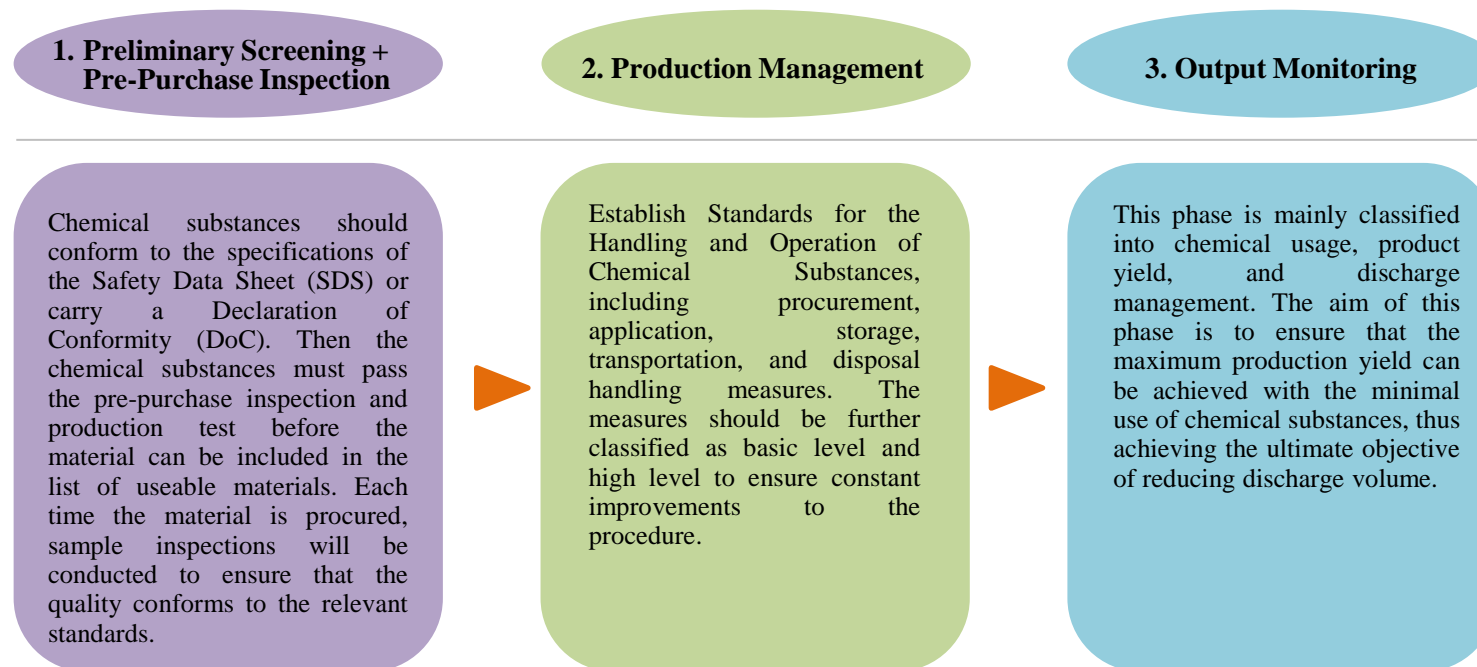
1. Preliminary Screening + Pre-Purchase Inspection

2. Production Management

3. Output Monitoring

Chemical substances should conform to the specifications of the Safety Data Sheet (SDS) or carry a Declaration of Conformity (DoC). Then the chemical substances must pass the pre-purchase inspection and production test before the material can be included in the list of useable materials. Each time the material is procured, sample inspections will be conducted to ensure that the quality conforms to the relevant standards.

Establish Standards for the Handling and Operation of Chemical Substances, including procurement, application, storage, transportation, and disposal handling measures. The measures should be further classified as basic level and high level to ensure constant improvements to the procedure.

This phase is mainly classified into chemical usage, product yield, and discharge management. The aim of this phase is to ensure that the maximum production yield can be achieved with the minimal use of chemical substances, thus achieving the ultimate objective of reducing discharge volume.